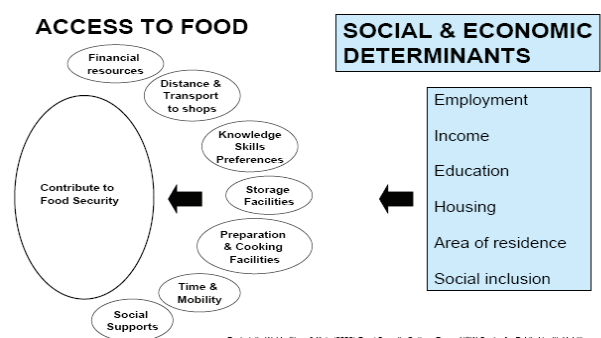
ACCESS TO FOOD

Financial resources

Distance & Transport to shops

Knowledge Skills Preferences

Storage Facilities

Preparation & Cooking Facilities

Time & Mobility

Social Supports

Contribute to Food Security

SOCIAL & ECONOMIC DETERMINANTS

Employment

Income

Education

Housing

Area of residence

Social inclusion

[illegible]